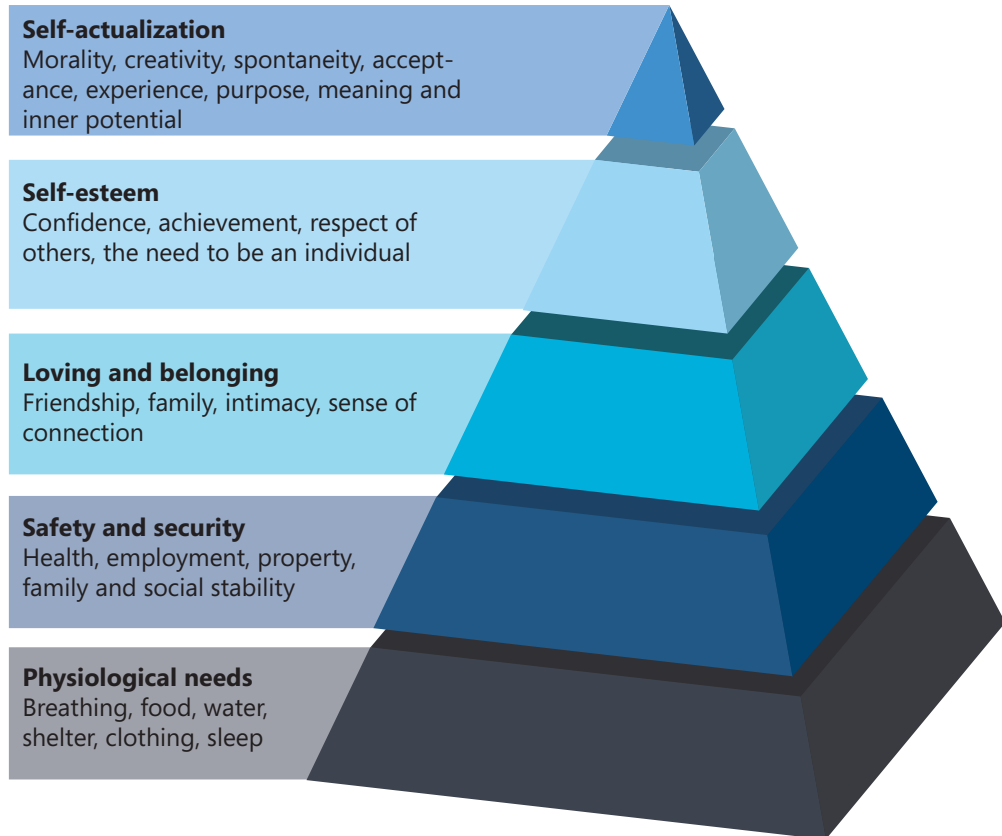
**Self-actualization**
Morality, creativity, spontaneity, acceptance, experience, purpose, meaning and inner potential

**Self-esteem**
Confidence, achievement, respect of others, the need to be an individual

**Loving and belonging**
Friendship, family, intimacy, sense of connection

**Safety and security**
Health, employment, property, family and social stability

**Physiological needs**
Breathing, food, water, shelter, clothing, sleep